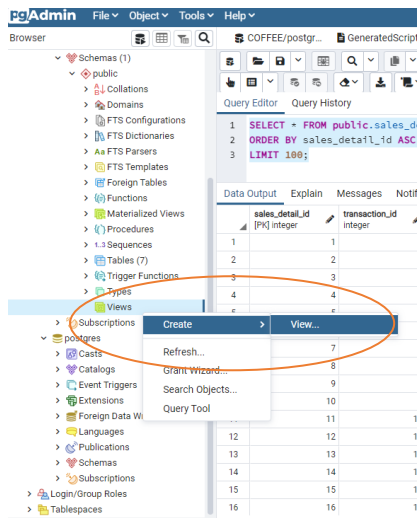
pgAdmin File Object Tools Help

Browser

Schemas (1)
public
Collations
Domains
FTS Configurations
FTS Dictionaries
FTS Parsers
FTS Templates
Foreign Tables
Functions
Materialized Views
Procedures
1..3 Sequences
Tables (7)
Trigger Functions
Types
Views
Subscriptions
postgres
Casts
Catalogs
Event Triggers
Extensions
Foreign Data Wr
Languages
Publications
Schemas
Subscriptions
Login/Group Roles
Tablespaces

Create
View...
Refresh...
Grant Wizard...
Search Objects...
Query Tool

COFFEE/postgr... GeneratedScript

Query Editor Query History

1 SELECT * FROM public.sales_de
2 ORDER BY sales_detail_id ASC
3 LIMIT 100;

Data Output Explain Messages Notif

| | sales_detail_id [PK] integer | transaction_id integer |
|---|---|---|
| 1 | 1 | |
| 2 | 2 | |
| 3 | 3 | |
| 4 | 4 | |
| 5 | | |
| 6 | | |
| 7 | 7 | |
| 8 | 8 | |
| 9 | 9 | |
| 10 | 10 | |
| 11 | 11 | |
| 12 | 12 | |
| 13 | 13 | |
| 14 | 14 | |
| 15 | 15 | |
| 16 | 16 | |